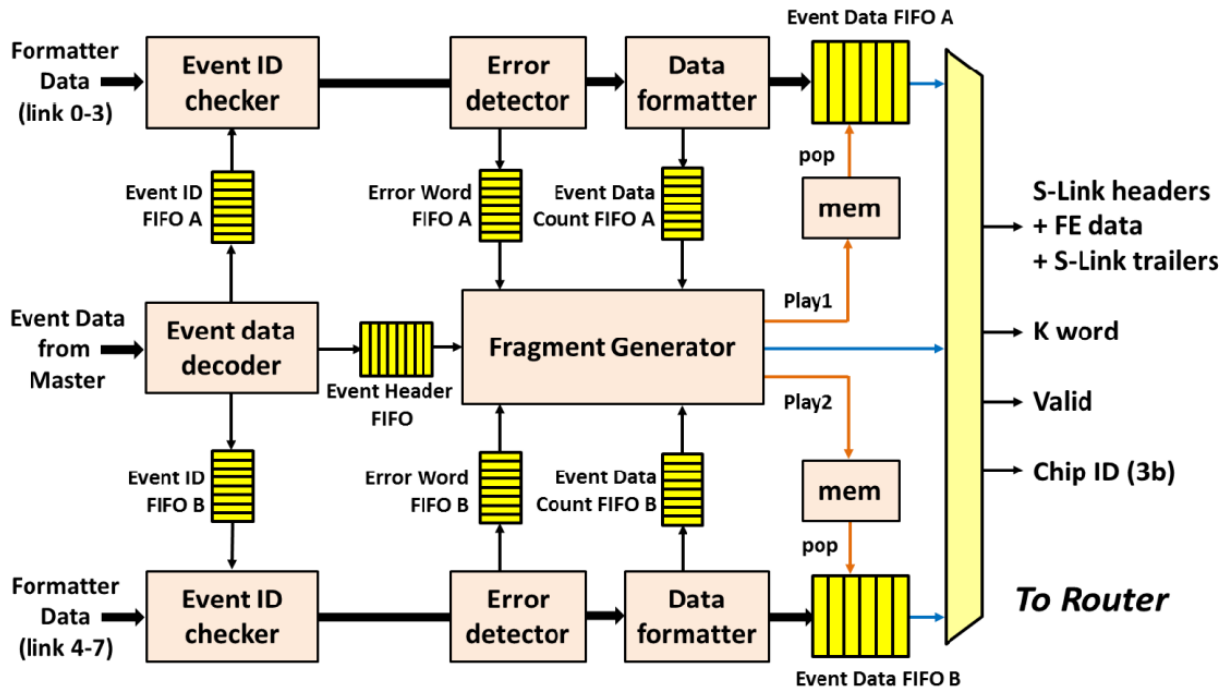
Event Data FIFO A

Formatter Data (link 0-3)

Event ID checker

Error detector

Data formatter

pop

Event ID FIFO A

Error Word FIFO A

Event Data Count FIFO A

mem

S-Link headers + FE data + S-Link trailers

Play1

Event Data from Master

Event data decoder

Fragment Generator

K word

Event Header FIFO

Play2

Valid

Event ID FIFO B

Error Word FIFO B

Event Data Count FIFO B

mem

Chip ID (3b)

pop

Formatter Data (link 4-7)

Event ID checker

Error detector

Data formatter

To Router

Event Data FIFO B